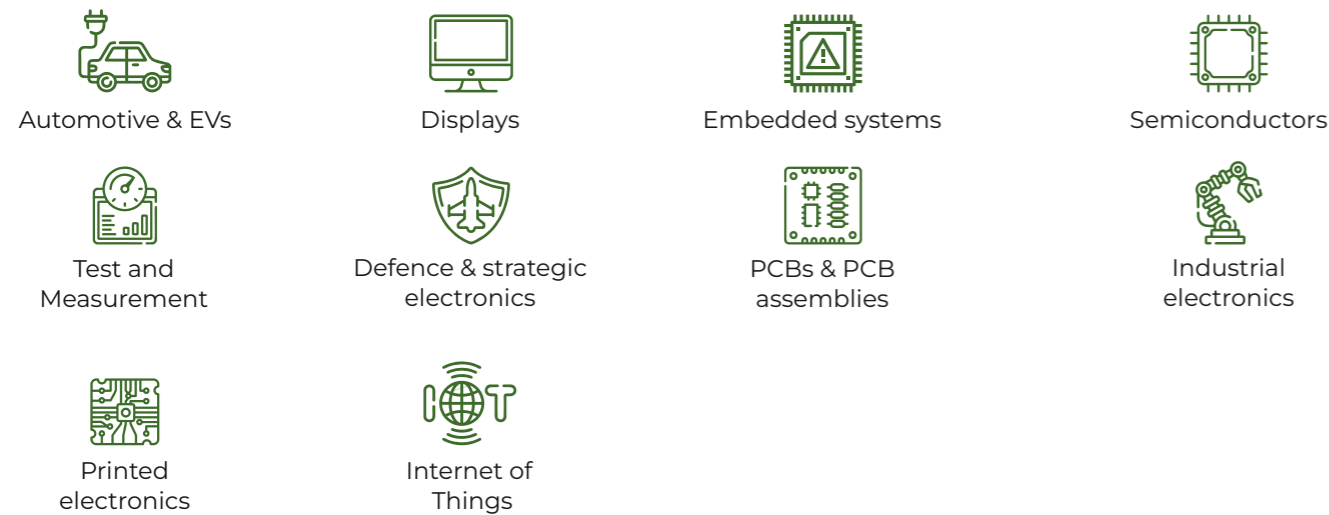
Automotive & EVs

Displays

Embedded systems

Semiconductors

Test and Measurement

Defence & strategic electronics

PCBs & PCB assemblies

Industrial electronics

Printed electronics

Internet of Things